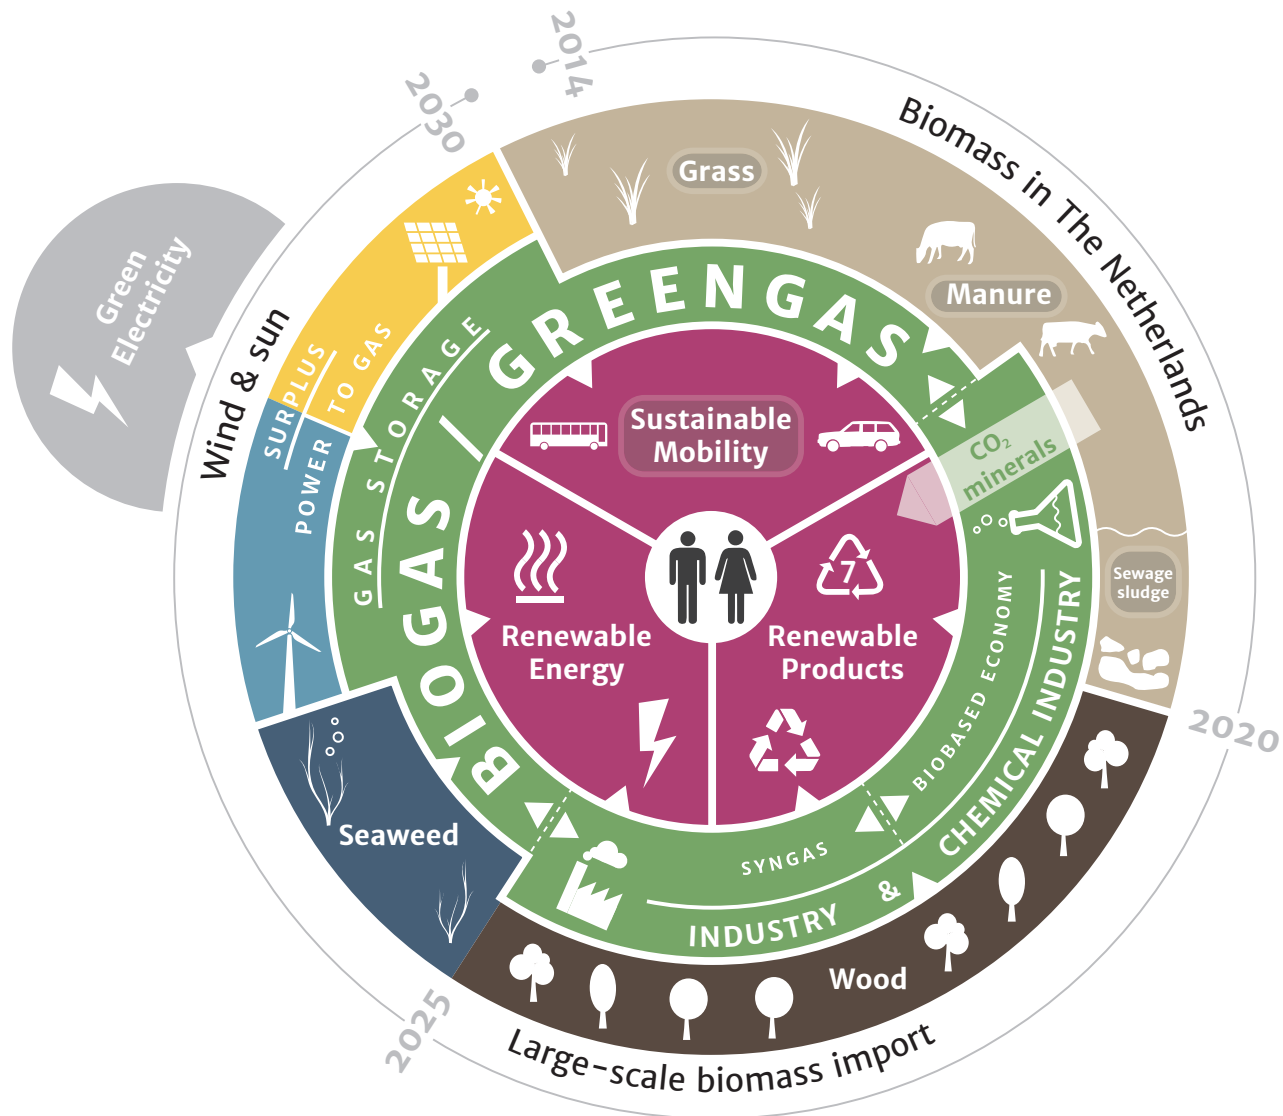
2014
2030
Biomass in The Netherlands
Grass
Manure
Green Electricity
Wind & sun
SURPLUS POWER TO GAS
GAS STORAGE
GREENGAS
BIOGAS
Sustainable Mobility
$CO_2$ minerals
Renewable Energy
Renewable Products
7
BIOBASED ECONOMY
CHEMICAL INDUSTRY
Sewage sludge
2020
Seaweed
SYNGAS
INDUSTRY &
Wood
2025
Large-scale biomass import